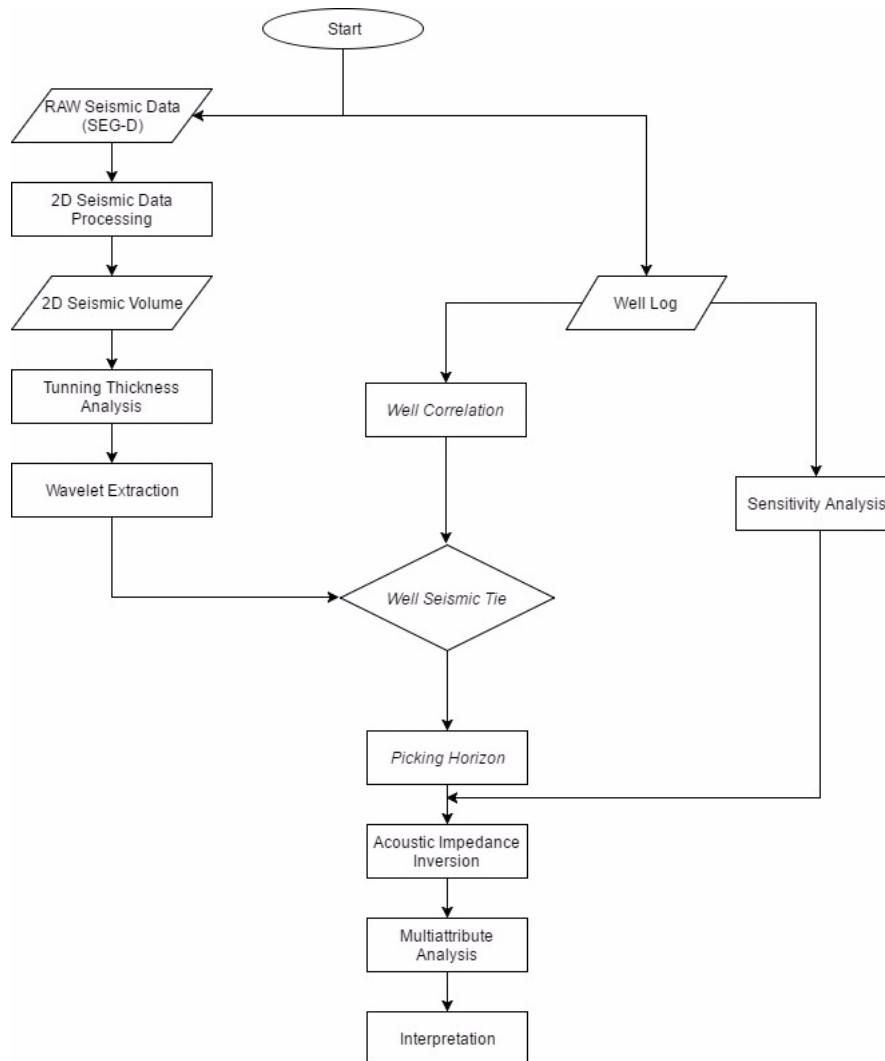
Start

RAW Seismic Data (SEG-D)

2D Seismic Data Processing

2D Seismic Volume

Tunning Thickness Analysis

Wavelet Extraction

Well Log

Well Correlation

Sensitivity Analysis

Well Seismic Tie

Picking Horizon

Acoustic Impedance Inversion

Multiattribute Analysis

Interpretation